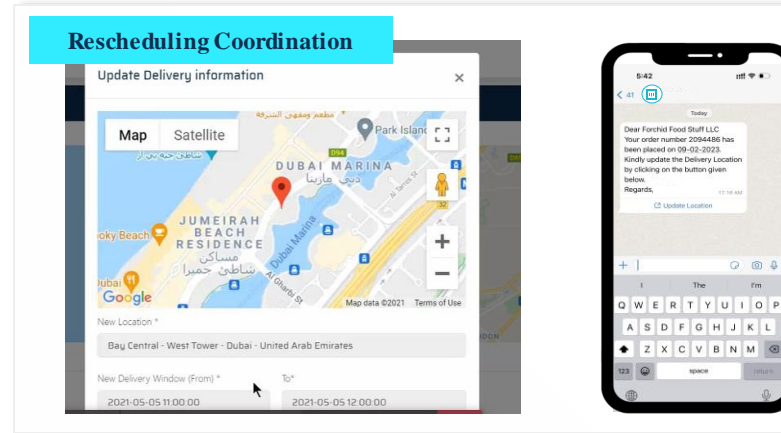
Rescheduling Coordination

Update Delivery information ×

Map Satellite

Park Island
DUBAI MARINA
دبي مارينا
JUMEIRAH BEACH RESIDENCE
مساكن شاطئ جميرا
ooky Beach
Dubai Marina
Al Gharbi St
Google
Map data ©2021 Terms of Use

New Location *
Bay Central - West Tower - Dubai - United Arab Emirates

New Delivery Window (From) *
2021-05-05 11:00:00

To*
2021-05-05 12:00:00

5:42
< 41
Today
Dear Forchid Food Stuff LLC
Your order number 2094486 has been placed on 09-02-2023.
Kindly update the Delivery Location by clicking on the button given below.
Regards,
11:16 AM
Update Location

+
I The I'm
Q W E R T Y U I O P
A S D F G H J K L
Z X C V B N M
123 space return